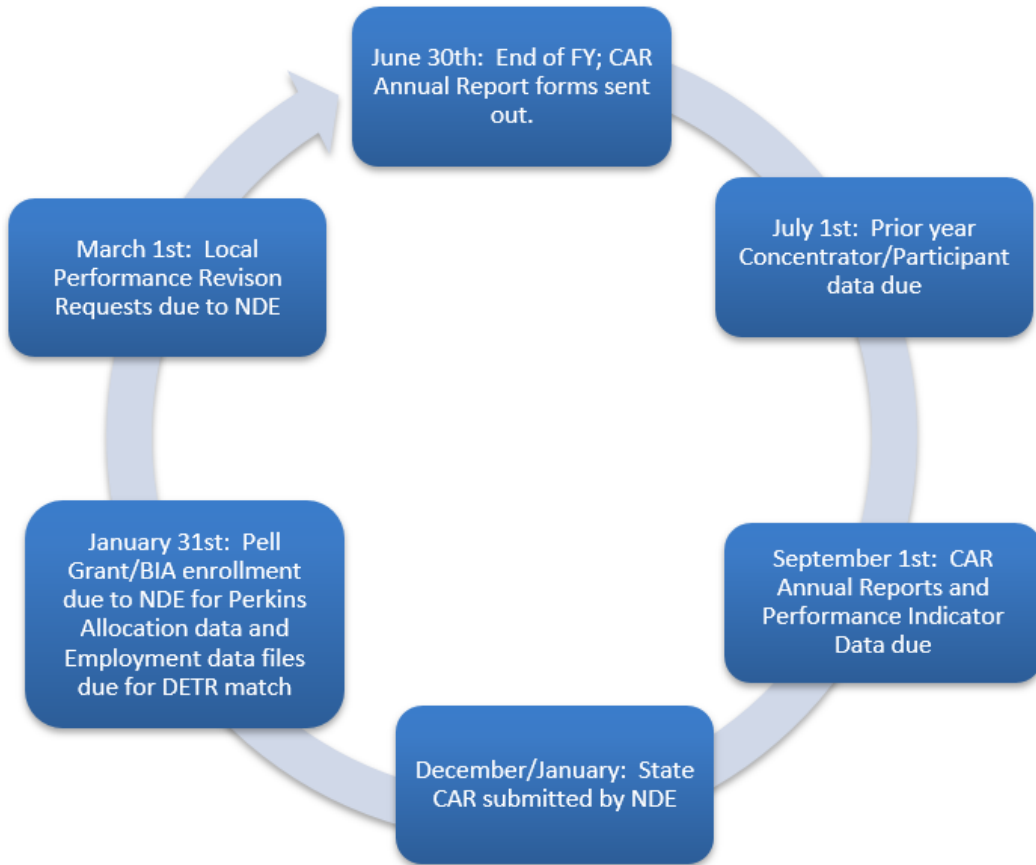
June 30th: End of FY; CAR Annual Report forms sent out.

July 1st: Prior year Concentrator/Participant data due

September 1st: CAR Annual Reports and Performance Indicator Data due

December/January: State CAR submitted by NDE

January 31st: Pell Grant/BIA enrollment due to NDE for Perkins Allocation data and Employment data files due for DETR match

March 1st: Local Performance Revison Requests due to NDE